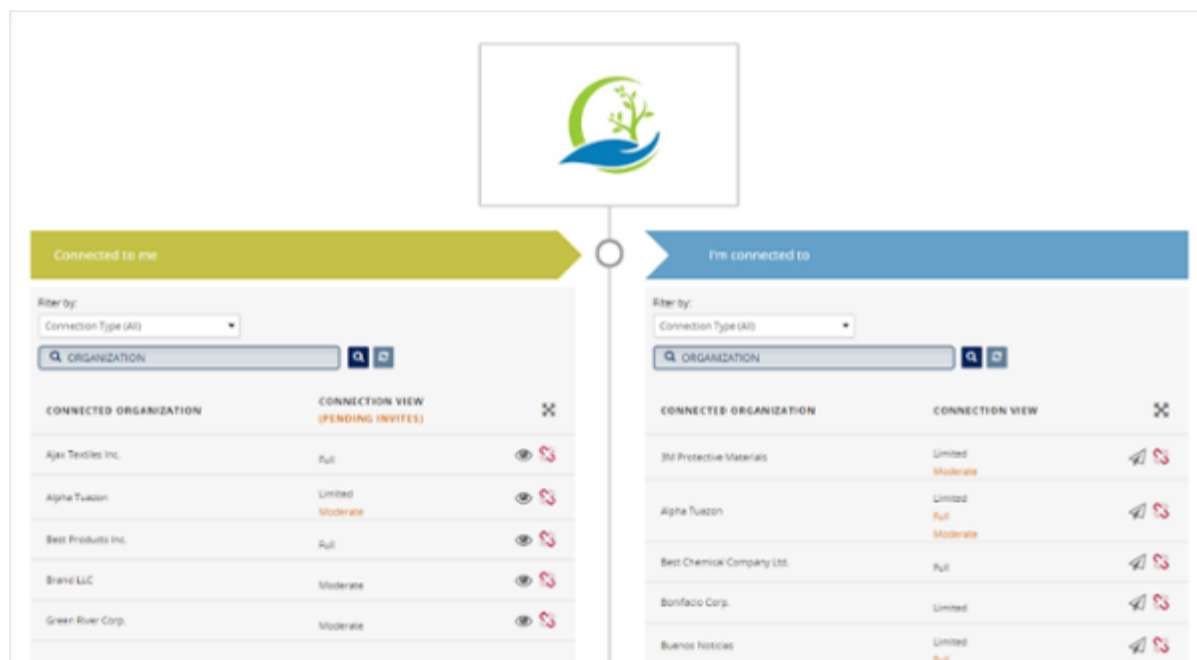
Connected to me

Filter by:

Connection Type (All)

ORGANIZATION

| CONNECTED ORGANIZATION | CONNECTION VIEW (PENDING INVITES) |
|---|---|
| Ajax Textiles Inc. | Full |
| Alpha Tuazon | Limited Moderate |
| Best Products Inc. | Full |
| Brand LLC | Moderate |
| Green River Corp. | Moderate |

I'm connected to

Filter by:

Connection Type (All)

ORGANIZATION

| CONNECTED ORGANIZATION | CONNECTION VIEW |
|---|---|
| 3M Protective Materials | Limited Moderate |
| Alpha Tuazon | Limited Full Moderate |
| Best Chemical Company Ltd. | Full |
| Bonifacio Corp. | Limited |
| Buenos Noticias | Limited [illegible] |